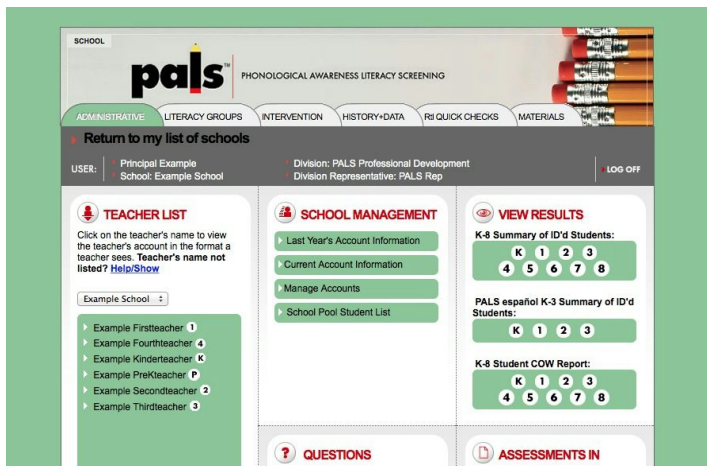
SCHOOL

pals™ PHONOLOGICAL AWARENESS LITERACY SCREENING

ADMINISTRATIVE | LITERACY GROUPS | INTERVENTION | HISTORY+DATA | RtI QUICK CHECKS | MATERIALS

Return to my list of schools

USER: Principal Example
School: Example School
Division: PALS Professional Development
Division Representative: PALS Rep
LOG OFF

TEACHER LIST

Click on the teacher's name to view the teacher's account in the format a teacher sees. Teacher's name not listed? Help/Show

Example School

Example Firstteacher 1
Example Fourthteacher 4
Example Kinderteacher K
Example PreKteacher P
Example Secondteacher 2
Example Thirdteacher 3

SCHOOL MANAGEMENT

Last Year's Account Information
Current Account Information
Manage Accounts
School Pool Student List

VIEW RESULTS

K-8 Summary of ID'd Students:
K 1 2 3
4 5 6 7 8

PALS español K-3 Summary of ID'd Students:
K 1 2 3

K-8 Student COW Report:
K 1 2 3
4 5 6 7 8

QUESTIONS

ASSESSMENTS IN